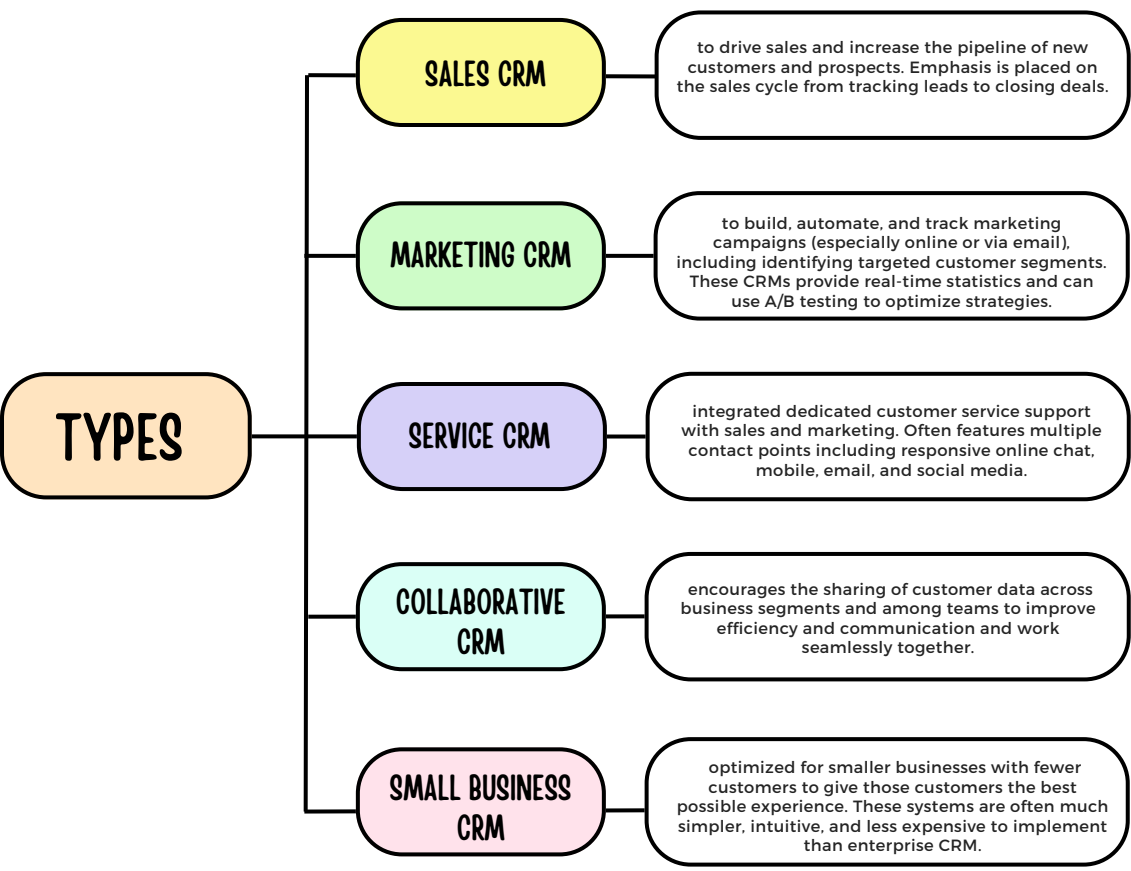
TYPES

SALES CRM

to drive sales and increase the pipeline of new customers and prospects. Emphasis is placed on the sales cycle from tracking leads to closing deals.

MARKETING CRM

to build, automate, and track marketing campaigns (especially online or via email), including identifying targeted customer segments. These CRMs provide real-time statistics and can use A/B testing to optimize strategies.

SERVICE CRM

integrated dedicated customer service support with sales and marketing. Often features multiple contact points including responsive online chat, mobile, email, and social media.

COLLABORATIVE CRM

encourages the sharing of customer data across business segments and among teams to improve efficiency and communication and work seamlessly together.

SMALL BUSINESS CRM

optimized for smaller businesses with fewer customers to give those customers the best possible experience. These systems are often much simpler, intuitive, and less expensive to implement than enterprise CRM.